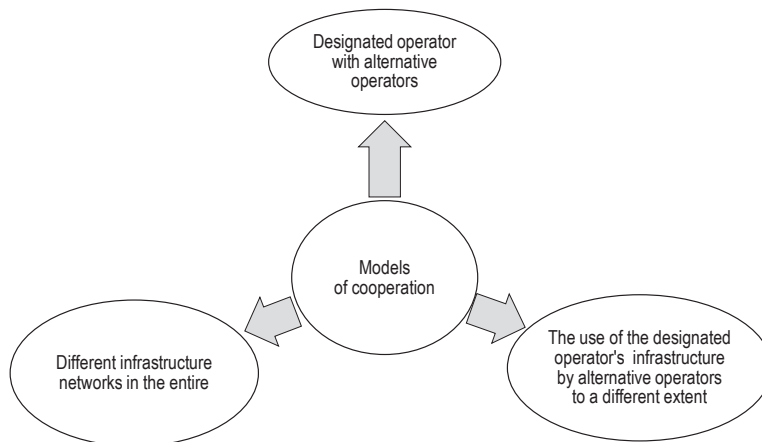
Designated operator with alternative operators

Models of cooperation

Different infrastructure networks in the entire

The use of the designated operator's infrastructure by alternative operators to a different extent